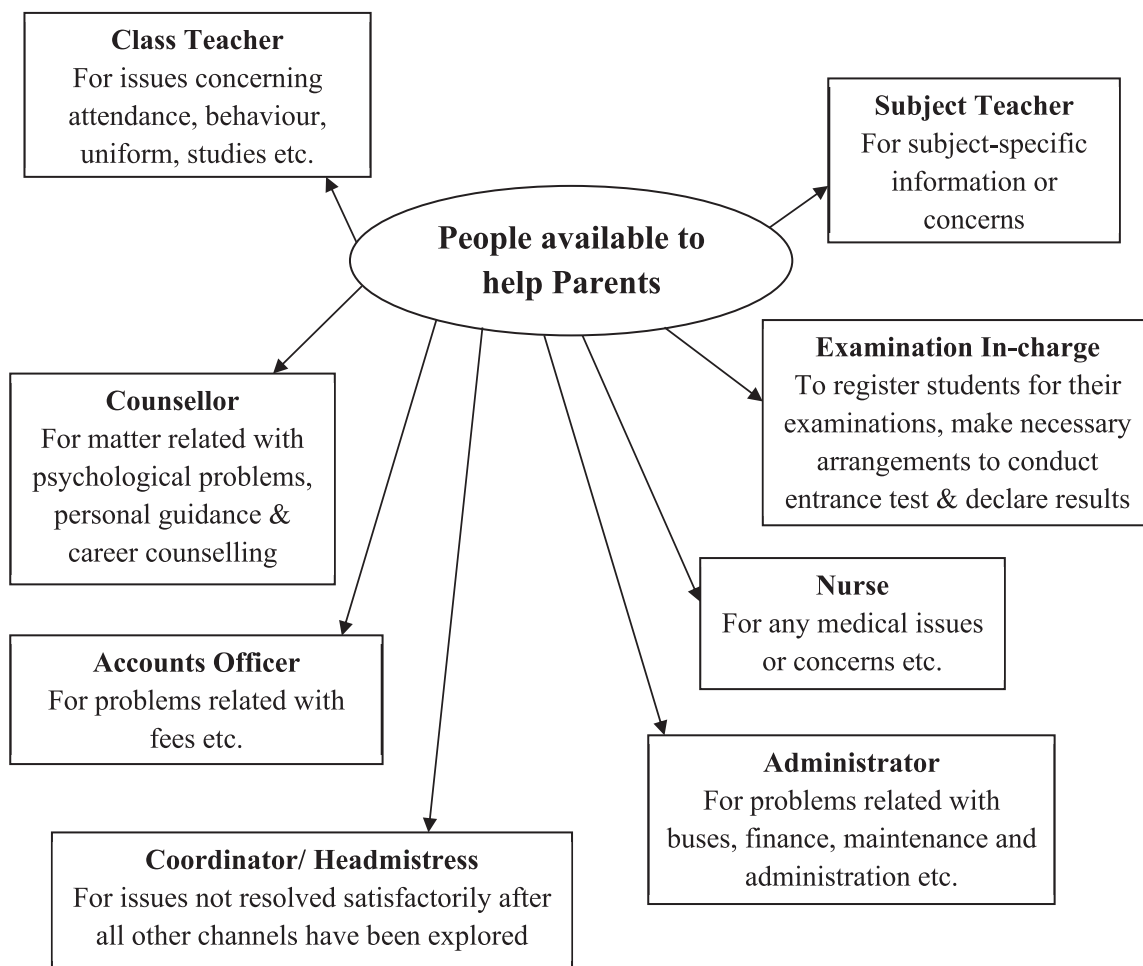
People available to help Parents

Class Teacher
For issues concerning attendance, behaviour, uniform, studies etc.

Subject Teacher
For subject-specific information or concerns

Examination In-charge
To register students for their examinations, make necessary arrangements to conduct entrance test & declare results

Counsellor
For matter related with psychological problems, personal guidance & career counselling

Nurse
For any medical issues or concerns etc.

Accounts Officer
For problems related with fees etc.

Administrator
For problems related with buses, finance, maintenance and administration etc.

Coordinator/ Headmistress
For issues not resolved satisfactorily after all other channels have been explored